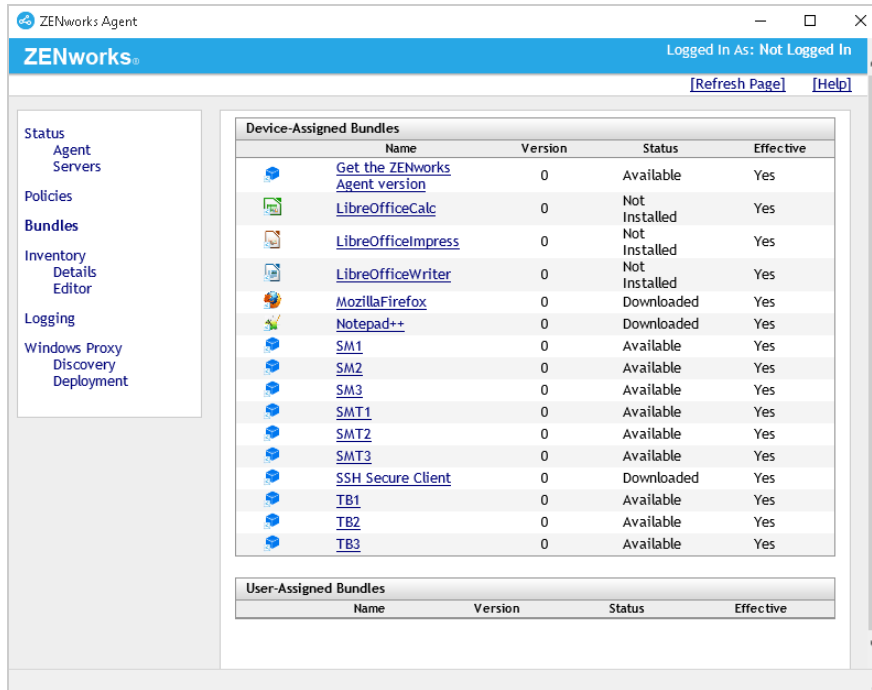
ZENworks Agent

ZENworks®

Logged In As: Not Logged In

[Refresh Page] [Help]

Status
Agent
Servers

Policies

Bundles

Inventory
Details
Editor

Logging

Windows Proxy
Discovery
Deployment

Device-Assigned Bundles

| Name | Version | Status | Effective |
|---|---|---|---|
| Get the ZENworks Agent version | 0 | Available | Yes |
| LibreOfficeCalc | 0 | Not Installed | Yes |
| LibreOfficeImpress | 0 | Not Installed | Yes |
| LibreOfficeWriter | 0 | Not Installed | Yes |
| MozillaFirefox | 0 | Downloaded | Yes |
| Notepad++ | 0 | Downloaded | Yes |
| SM1 | 0 | Available | Yes |
| SM2 | 0 | Available | Yes |
| SM3 | 0 | Available | Yes |
| SMT1 | 0 | Available | Yes |
| SMT2 | 0 | Available | Yes |
| SMT3 | 0 | Available | Yes |
| SSH Secure Client | 0 | Downloaded | Yes |
| TB1 | 0 | Available | Yes |
| TB2 | 0 | Available | Yes |
| TB3 | 0 | Available | Yes |

User-Assigned Bundles

| Name | Version | Status | Effective |
|---|---|---|---|